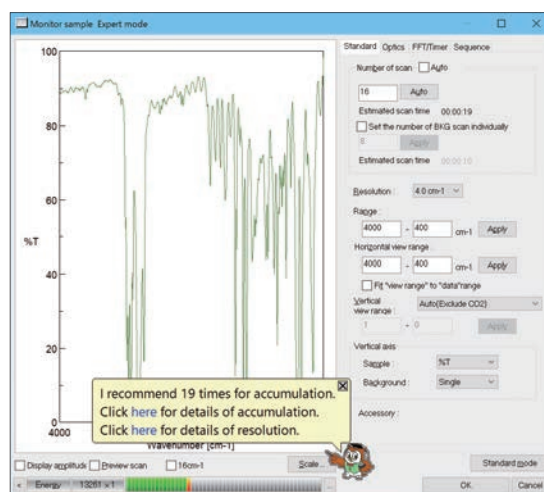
Monitor sample Expert mode

100
80
60
%T
40
20
4000
Wavenumber [cm-1]

Standard Optics FFT/Timer Sequence

Number of scan Auto
16 Auto
Estimated scan time 00:00:19
Set the number of BKG scan individually
0 Apply
Estimated scan time 00:00:10

Resolution : 4.0 cm-1
Range :
4000 - 400 cm-1 Apply
Horizontal view range
4000 - 400 cm-1 Apply
Fit "view range" to "data"range
Vertical view range : Auto(Exclude CO2)
1 - 0 Apply
Vertical axis
Sample : %T
Background : Single
Accessory :

I recommend 19 times for accumulation.
Click here for details of accumulation.
Click here for details of resolution.

Display amplitude Preview scan 16cm-1 Scale...
Standard mode
Energy 13261 x 1
OK Cancel